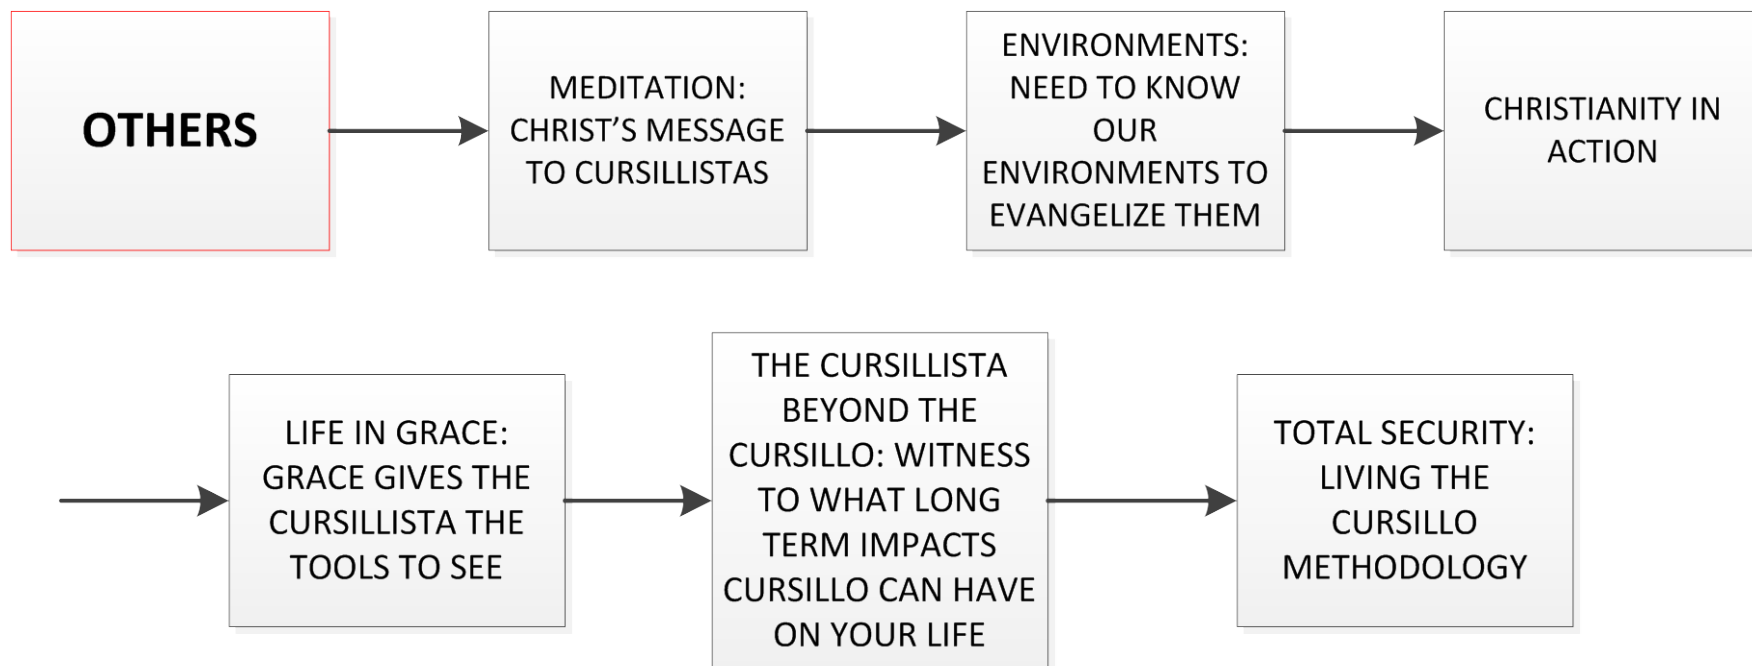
OTHERS

MEDITATION: CHRIST’S MESSAGE TO CURSILLISTAS

ENVIRONMENTS: NEED TO KNOW OUR ENVIRONMENTS TO EVANGELIZE THEM

CHRISTIANITY IN ACTION

LIFE IN GRACE: GRACE GIVES THE CURSILLISTA THE TOOLS TO SEE

THE CURSILLISTA BEYOND THE CURSILLO: WITNESS TO WHAT LONG TERM IMPACTS CURSILLO CAN HAVE ON YOUR LIFE

TOTAL SECURITY: LIVING THE CURSILLO METHODOLOGY